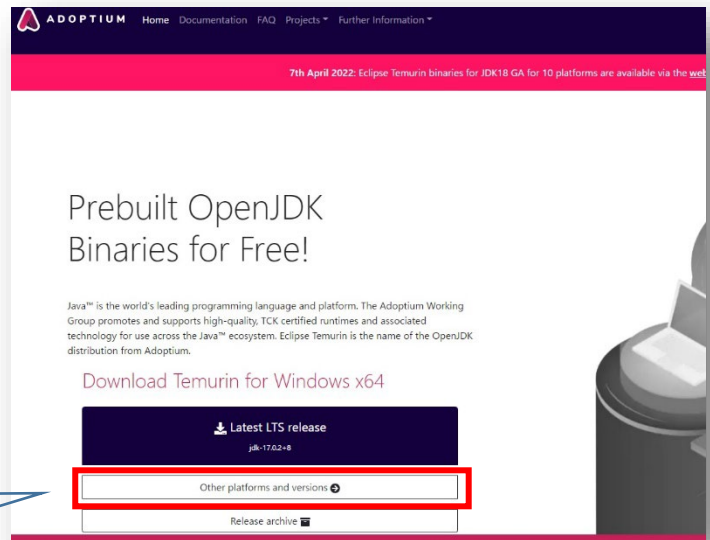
ADOPTIUM Home Documentation FAQ Projects Further Information

7th April 2022: Eclipse Temurin binaries for JDK18 GA for 10 platforms are available via the web

Prebuilt OpenJDK Binaries for Free!

Java™ is the world's leading programming language and platform. The Adoptium Working Group promotes and supports high-quality, TCK certified runtimes and associated technology for use across the Java™ ecosystem. Eclipse Temurin is the name of the OpenJDK distribution from Adoptium.

Download Temurin for Windows x64

Latest LTS release

jdk-17.0.2+8

Other platforms and versions

Release archive